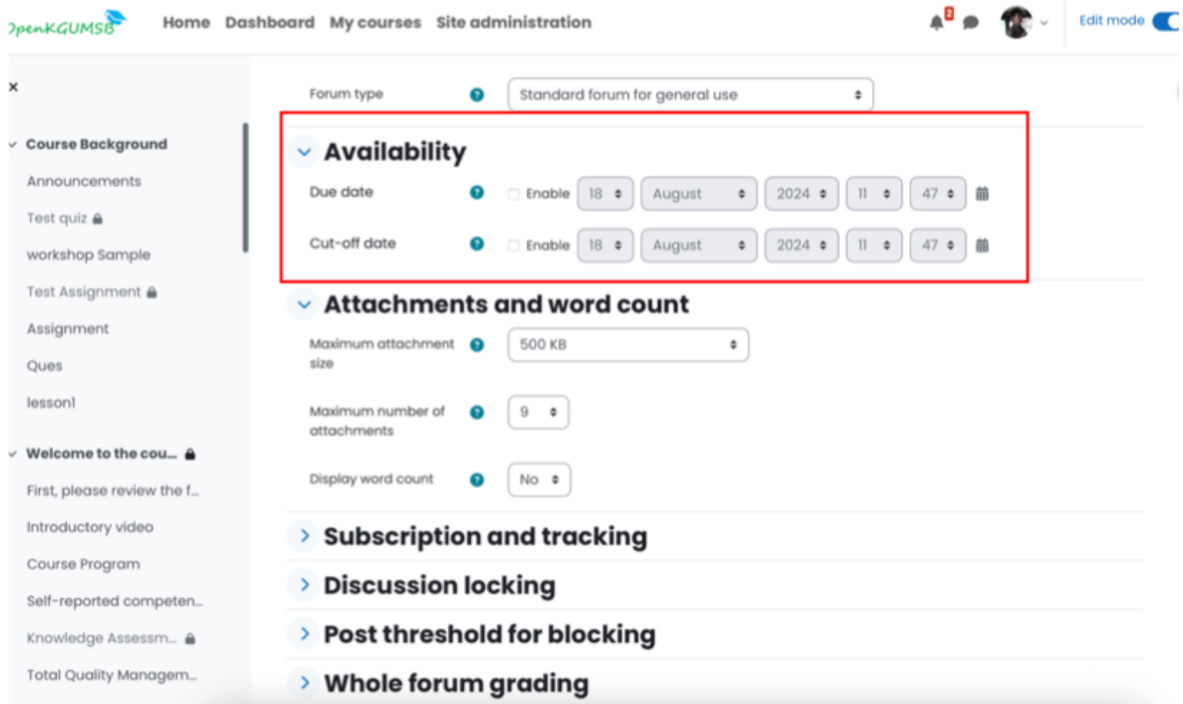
OpenKGUMSB Home Dashboard My courses Site administration 2 Edit mode

×

Course Background
Announcements
Test quiz
workshop Sample
Test Assignment
Assignment
Ques
lesson1

Welcome to the cou...
First, please review the f...
Introductory video
Course Program
Self-reported competen...
Knowledge Assessm...
Total Quality Managem...

Forum type Standard forum for general use

Availability

Due date Enable 18 August 2024 11 47

Cut-off date Enable 18 August 2024 11 47

Attachments and word count

Maximum attachment size 500 KB

Maximum number of attachments 9

Display word count No

Subscription and tracking

Discussion locking

Post threshold for blocking

Whole forum grading